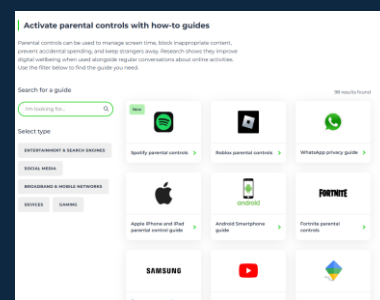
Activate parental controls with how-to guides

Parental controls can be used to manage screen time, block inappropriate content, prevent accidental spending, and keep strangers away. Research shows they improve digital wellbeing when used alongside regular conversations about online activities. Use the filter below to find the guide you need.

Search for a guide

I'm looking for...

98 results found

Select type

ENTERTAINMENT & SEARCH ENGINES

SOCIAL MEDIA

BROADBAND & MOBILE NETWORKS

DEVICES

GAMING

New

Spotify parental controls

Roblox parental controls

WhatsApp privacy guide

Apple iPhone and iPad parental control guide

Android Smartphone guide

FORTNITE

Fortnite parental controls

SAMSUNG